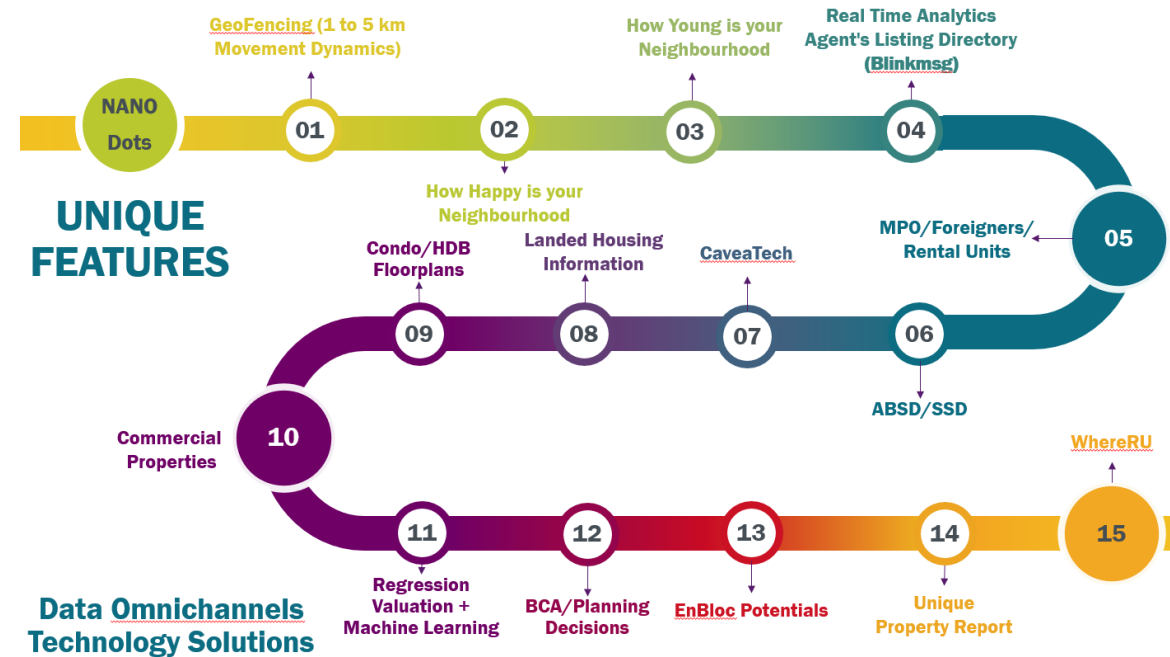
NANO Dots

01
GeoFencing (1 to 5 km Movement Dynamics)

02
How Happy is your Neighbourhood

03
How Young is your Neighbourhood

04
Real Time Analytics Agent's Listing Directory (Blinkmsg)

UNIQUE FEATURES

05
MPO/Foreigners/ Rental Units

06
ABSD/SSD

07
CaveaTech

08
Landed Housing Information

09
Condo/HDB Floorplans

10
Commercial Properties

11
Regression Valuation + Machine Learning

12
BCA/Planning Decisions

13
EnBloc Potentials

14
Unique Property Report

15
WhereRU

Data Omnichannels Technology Solutions